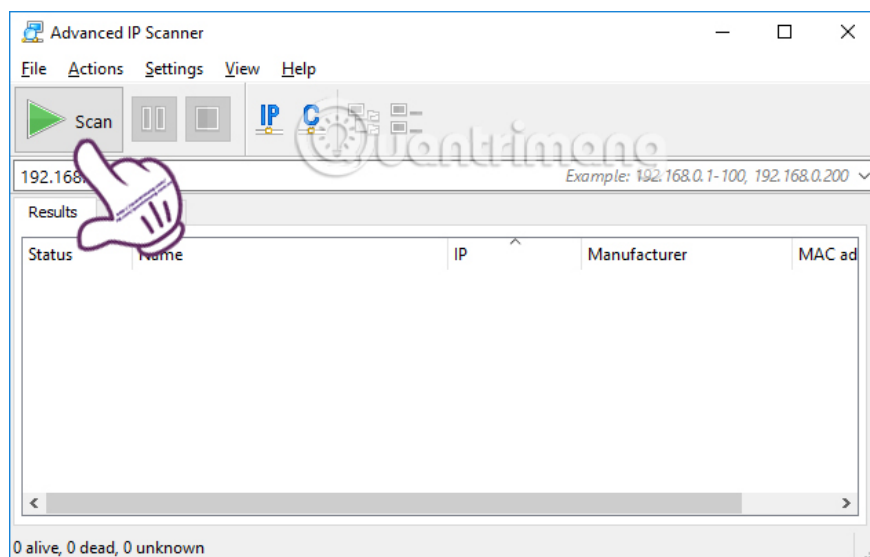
Advanced IP Scanner

File Actions Settings View Help

Scan

IP C

Quantrimang

192.168.

Example: 192.168.0.1-100, 192.168.0.200

Results

| Status | Name | IP | Manufacturer | MAC ad |
|---|---|---|---|---|

0 alive, 0 dead, 0 unknown